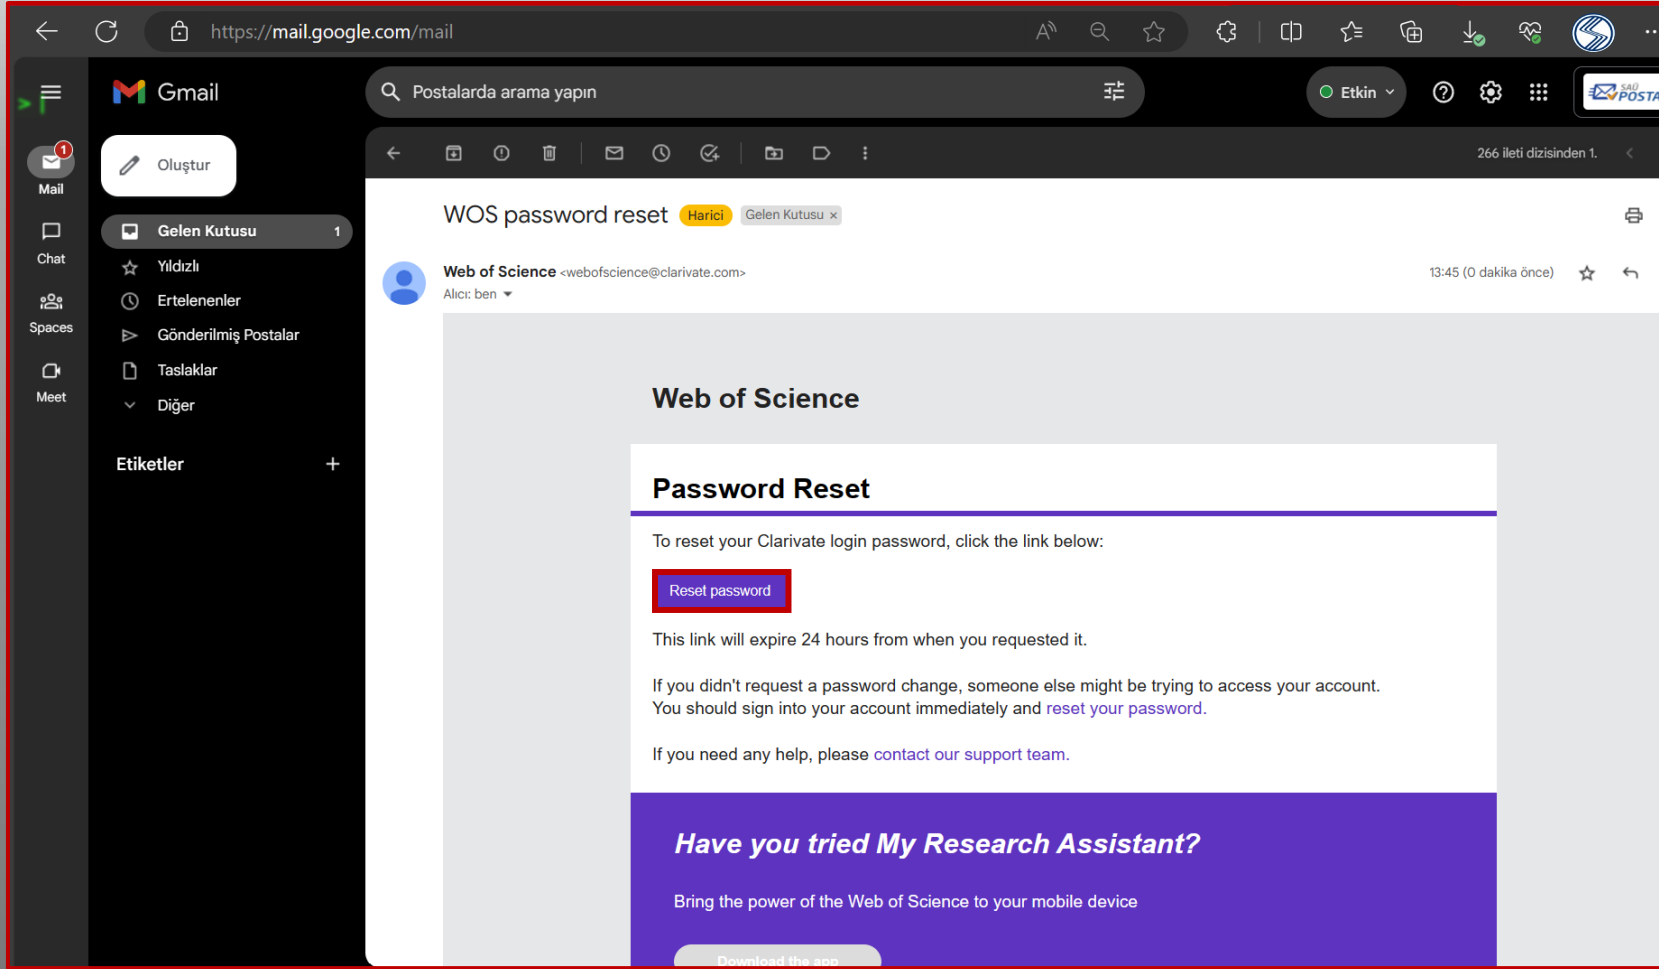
https://mail.google.com/mail

Gmail

Postalarda arama yapın

Etkin

SAÜ POSTA

1
Mail

Chat

Spaces

Meet

Oluştur

Gelen Kutusu 1

Yıldızlı

Ertelenenler

Gönderilmiş Postalar

Taslaklar

Diğer

Etiketler +

266 ileti dizisinden 1.

WOS password reset Harici Gelen Kutusu ×

Web of Science <webofscience@clarivate.com>
Alıcı: ben

13:45 (0 dakika önce)

Web of Science

Password Reset

To reset your Clarivate login password, click the link below:

Reset password

This link will expire 24 hours from when you requested it.

If you didn't request a password change, someone else might be trying to access your account. You should sign into your account immediately and reset your password.

If you need any help, please contact our support team.

Have you tried My Research Assistant?

Bring the power of the Web of Science to your mobile device

Download the app